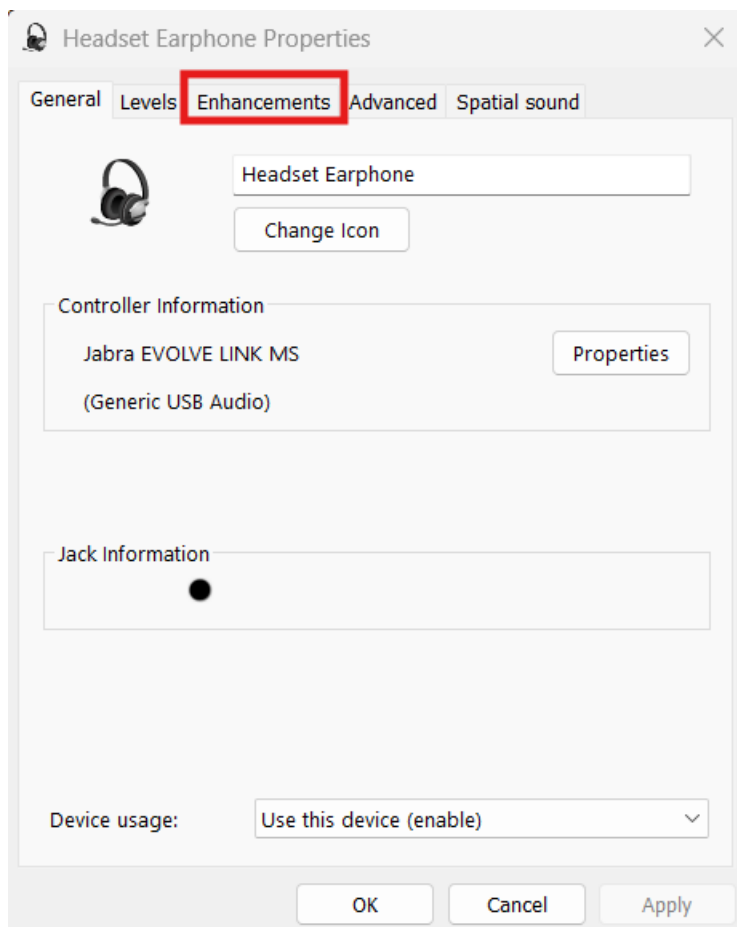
Headset Earphone Properties

General | Levels | Enhancements | Advanced | Spatial sound

Headset Earphone

Change Icon

Controller Information

Jabra EVOLVE LINK MS

(Generic USB Audio)

Properties

Jack Information

Device usage: Use this device (enable)

OK Cancel Apply